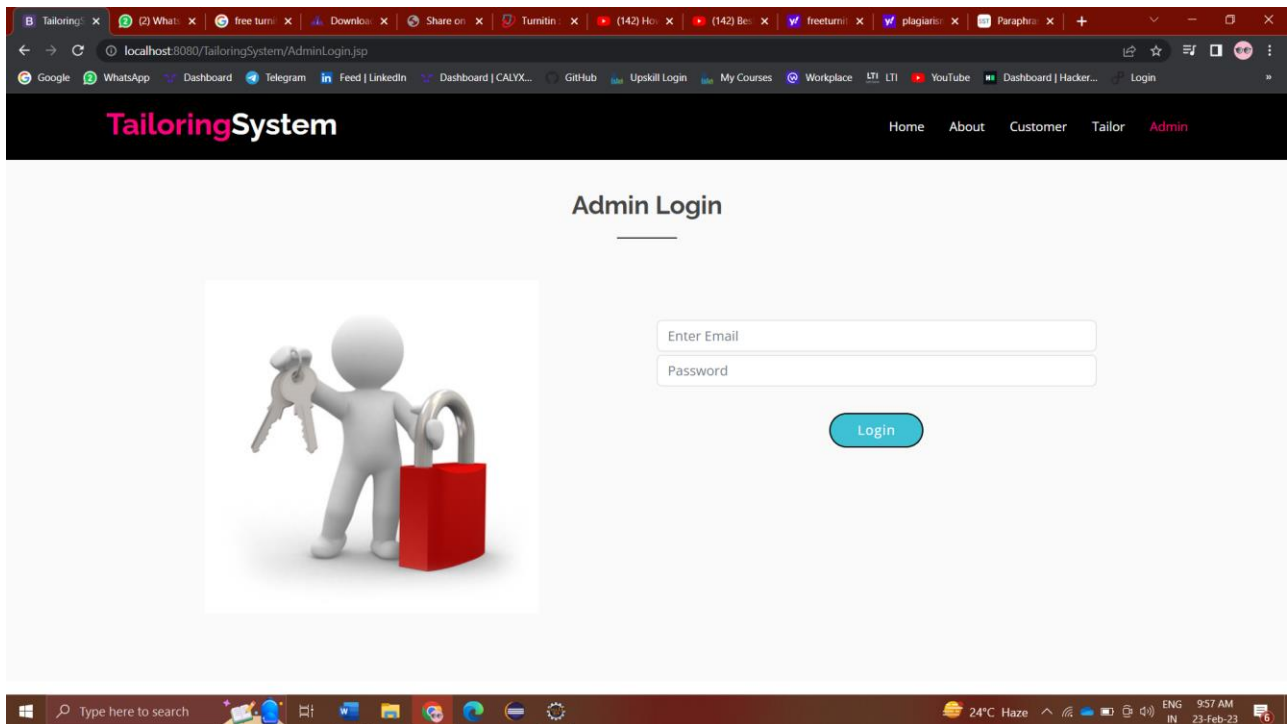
Tailoring | (2) Whats | free turni | Downloa | Share on | Turnitin | (142) Hov | (142) Bes | freeturni | plagiaris | Paraphra

localhost:8080/TailoringSystem/AdminLogin.jsp

Google WhatsApp Dashboard Telegram Feed | LinkedIn Dashboard | CALYX... GitHub Upskill Login My Courses Workplace LTI YouTube Dashboard | Hacker... Login

TailoringSystem

Home About Customer Tailor Admin

Admin Login

Enter Email

Password

Login

Type here to search

24°C Haze ENG IN 9:57 AM 23-Feb-23